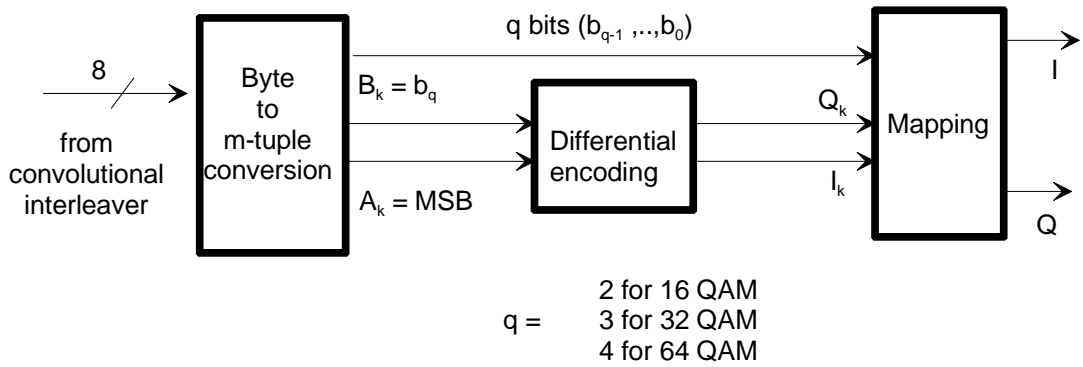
8

from convolutional interleaver

Byte to m-tuple conversion

q bits ($b_{q-1}$ ,..,$b_0$)

$B_k$ = $b_q$

$A_k$ = MSB

Differential encoding

$Q_k$

$I_k$

Mapping

I

Q

q = 2 for 16 QAM
3 for 32 QAM
4 for 64 QAM